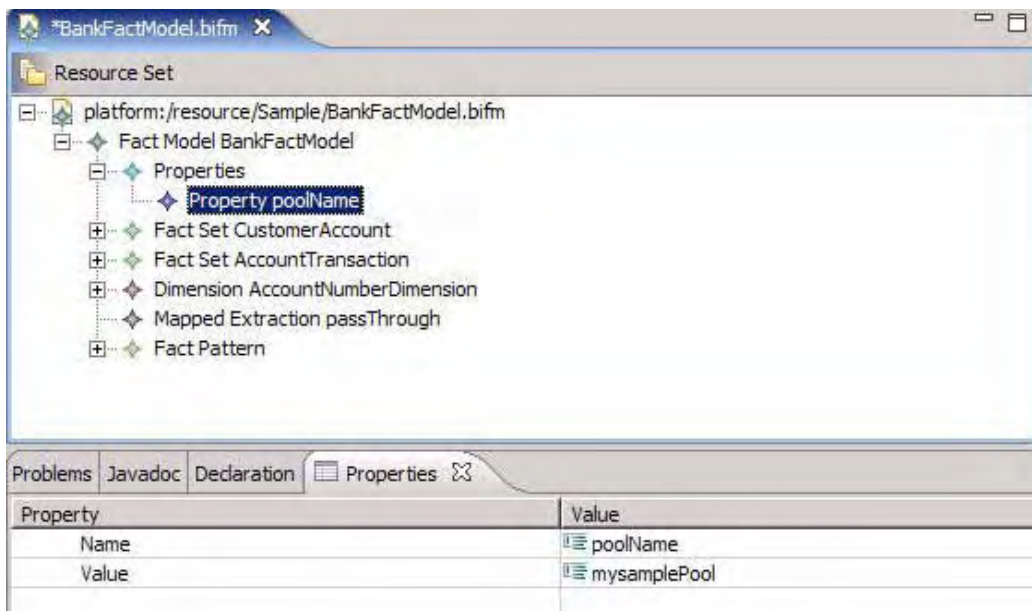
*BankFactModel.bifm ✕

Resource Set

platform:/resource/Sample/BankFactModel.bifm
Fact Model BankFactModel
Properties
Property poolName
Fact Set CustomerAccount
Fact Set AccountTransaction
Dimension AccountNumberDimension
Mapped Extraction passThrough
Fact Pattern

Problems | Javadoc | Declaration | Properties ✕

| Property | Value |
|---|---|
| Name | poolName |
| Value | mysamplePool |